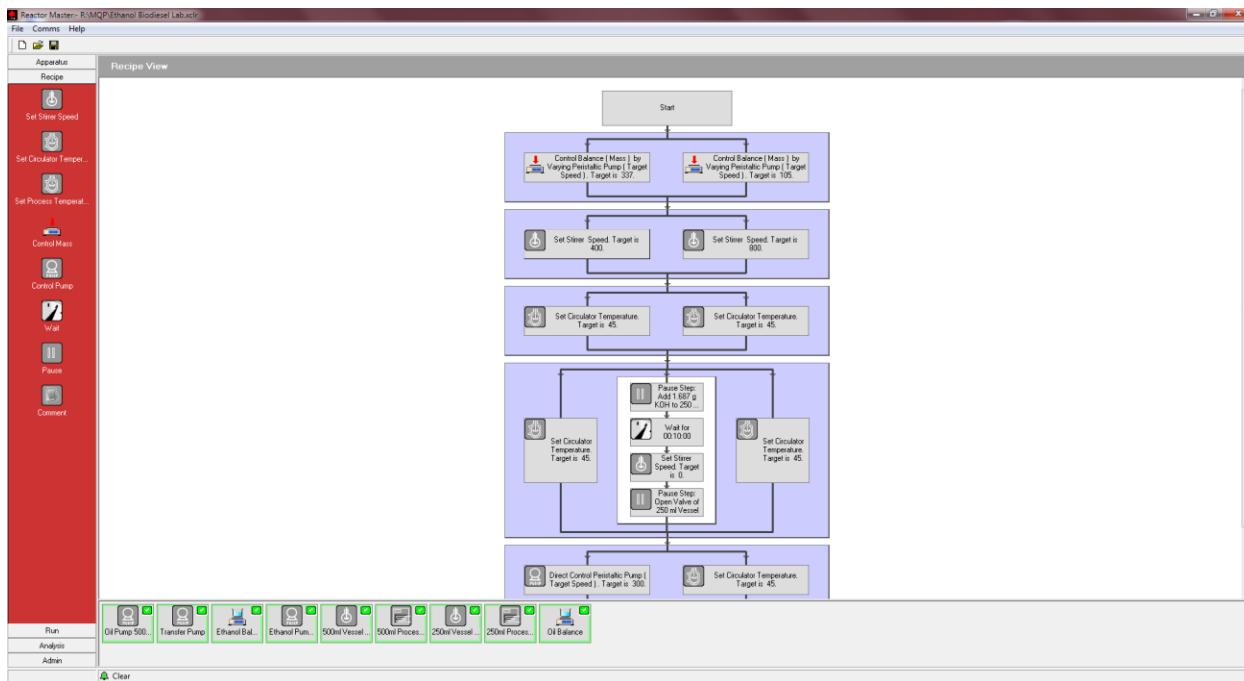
Reactor Master - R:\MQP\Ethanol Biodiesel Lab.xclr

File Comms Help

Apparatus

Recipe

Set Stirrer Speed

Set Circulator Temper...

Set Process Temperat...

Control Mass

Control Pump

Wait

Pause

Comment

Run

Analysis

Admin

Recipe View

Start

Control Balance ( Mass ) by Varying Peristaltic Pump ( Target Speed ). Target is 337.

Control Balance ( Mass ) by Varying Peristaltic Pump ( Target Speed ). Target is 105.

Set Stirrer Speed. Target is 400.

Set Stirrer Speed. Target is 800.

Set Circulator Temperature. Target is 45.

Set Circulator Temperature. Target is 45.

Set Circulator Temperature. Target is 45.

Pause Step: Add 1.687 g KOH to 250 ...

Wait for 00:10:00

Set Stirrer Speed. Target is 0.

Pause Step: Open Valve of 250 ml Vessel

Set Circulator Temperature. Target is 45.

Direct Control Peristaltic Pump ( Target Speed ). Target is 300.

Set Circulator Temperature. Target is 45.

Oil Pump 500...

Transfer Pump

Ethanol Bal...

Ethanol Pum...

500ml Vessel...

500ml Proces...

250ml Vessel...

250ml Proces...

Oil Balance

Clear